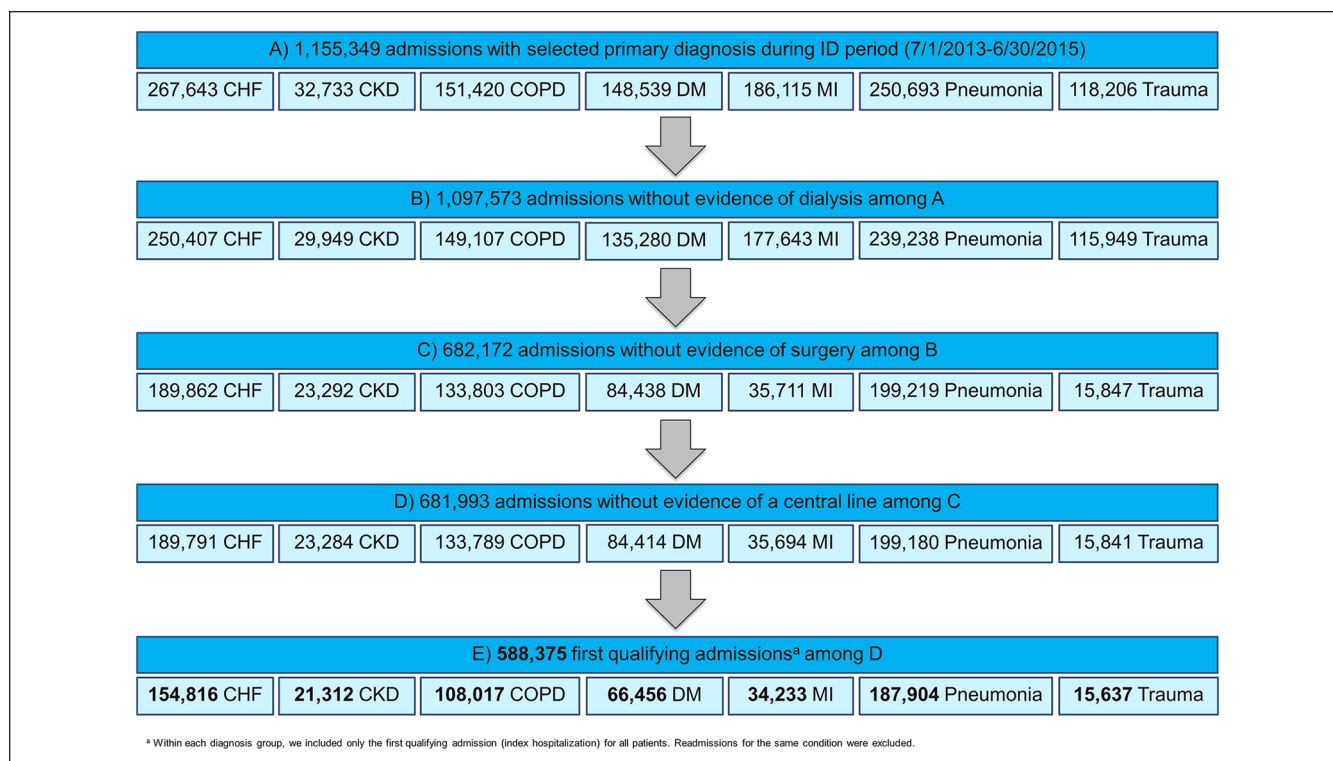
A) 1,155,349 admissions with selected primary diagnosis during ID period (7/1/2013-6/30/2015)

267,643 CHF | 32,733 CKD | 151,420 COPD | 148,539 DM | 186,115 MI | 250,693 Pneumonia | 118,206 Trauma

B) 1,097,573 admissions without evidence of dialysis among A

250,407 CHF | 29,949 CKD | 149,107 COPD | 135,280 DM | 177,643 MI | 239,238 Pneumonia | 115,949 Trauma

C) 682,172 admissions without evidence of surgery among B

189,862 CHF | 23,292 CKD | 133,803 COPD | 84,438 DM | 35,711 MI | 199,219 Pneumonia | 15,847 Trauma

D) 681,993 admissions without evidence of a central line among C

189,791 CHF | 23,284 CKD | 133,789 COPD | 84,414 DM | 35,694 MI | 199,180 Pneumonia | 15,841 Trauma

E) **588,375** first qualifying admissions$^{a}$ among D

**154,816** CHF | **21,312** CKD | **108,017** COPD | **66,456** DM | **34,233** MI | **187,904** Pneumonia | **15,637** Trauma

$^{a}$ Within each diagnosis group, we included only the first qualifying admission (index hospitalization) for all patients. Readmissions for the same condition were excluded.